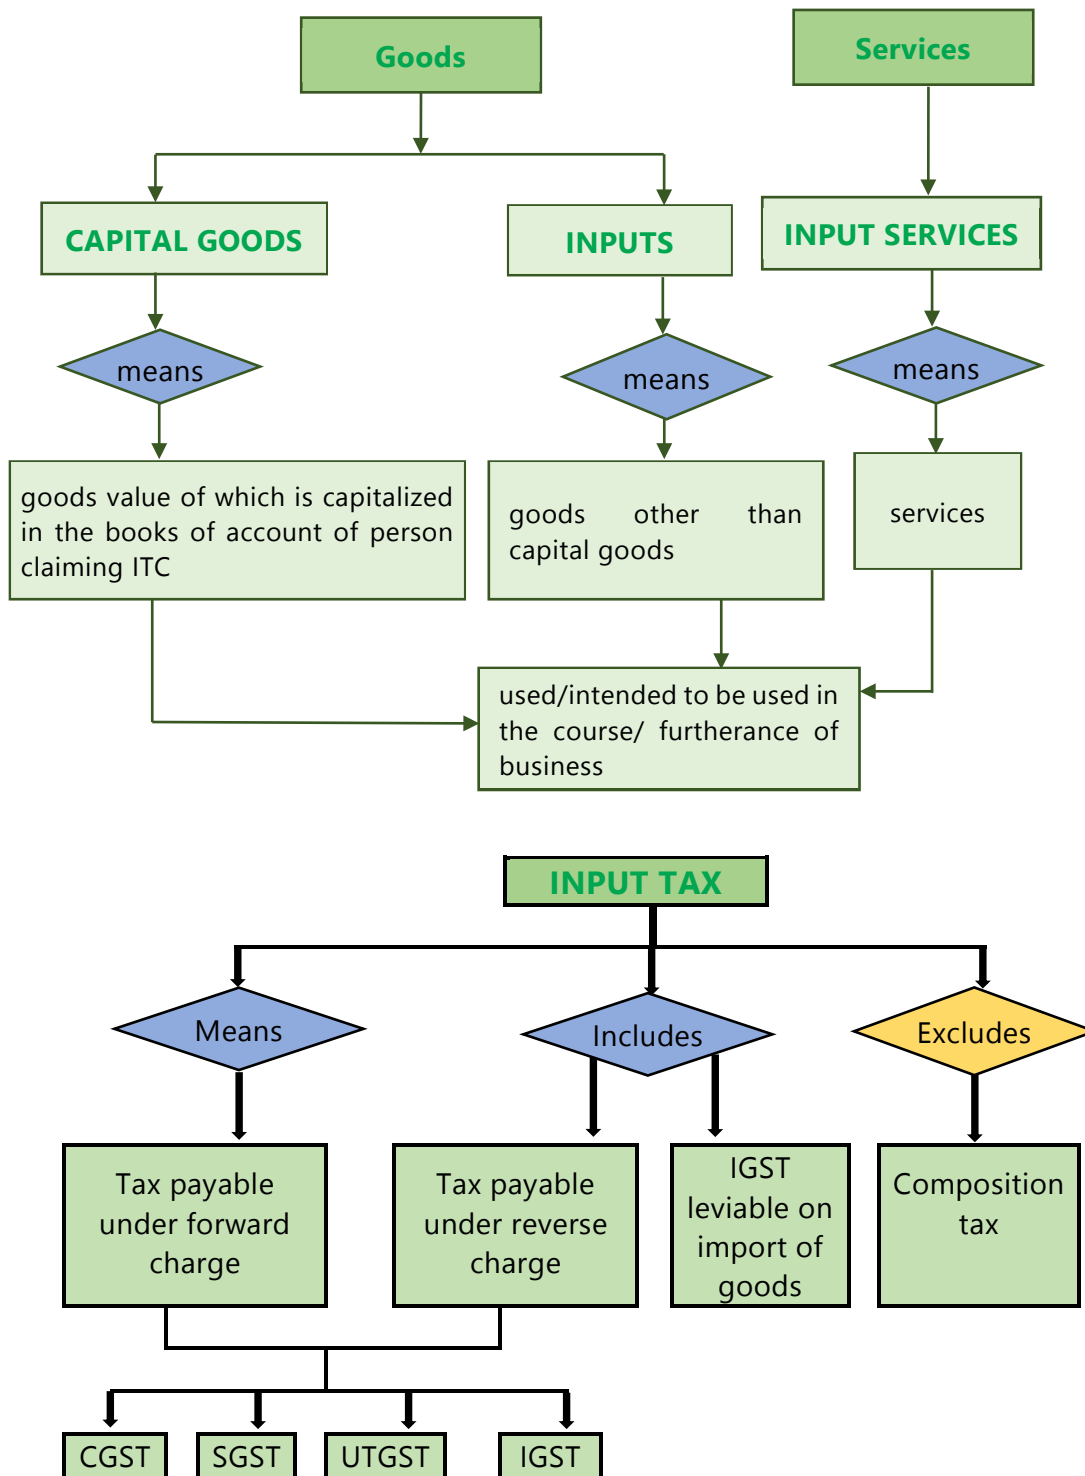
Goods

Services

CAPITAL GOODS

INPUTS

INPUT SERVICES

means

means

means

goods value of which is capitalized in the books of account of person claiming ITC

goods other than capital goods

services

used/intended to be used in the course/ furtherance of business

INPUT TAX

Means

Includes

Excludes

Tax payable under forward charge

Tax payable under reverse charge

IGST leviable on import of goods

Composition tax

CGST

SGST

UTGST

IGST